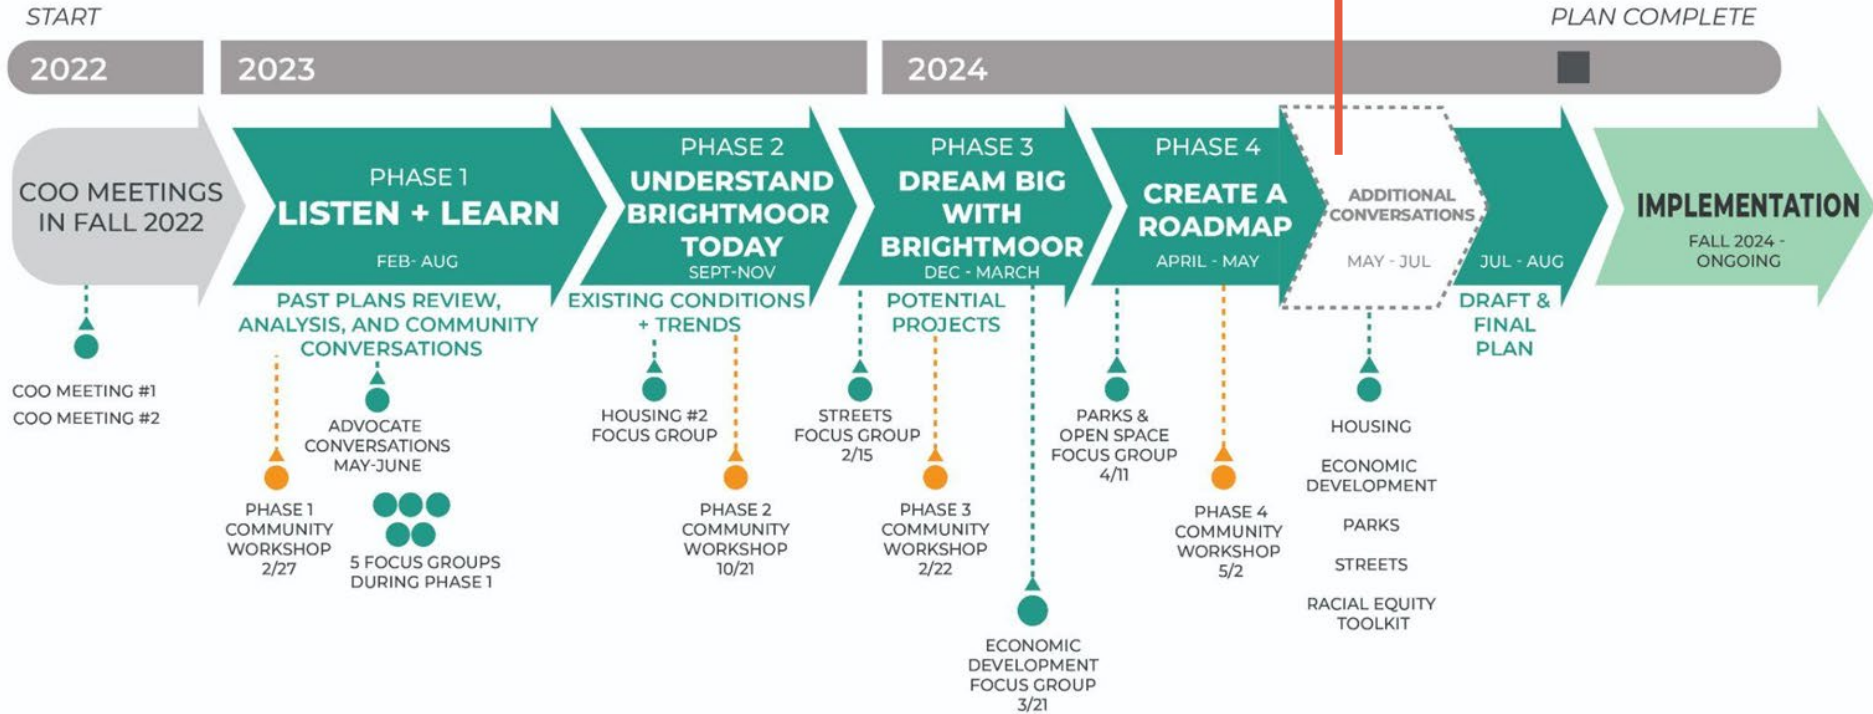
START

PLAN COMPLETE

2022

2023

2024

COO MEETINGS IN FALL 2022

PHASE 1
LISTEN + LEARN
FEB- AUG

PHASE 2
UNDERSTAND BRIGHTMOOR TODAY
SEPT-NOV

PHASE 3
DREAM BIG WITH BRIGHTMOOR
DEC - MARCH

PHASE 4
CREATE A ROADMAP
APRIL - MAY

ADDITIONAL CONVERSATIONS
MAY - JUL

JUL - AUG

IMPLEMENTATION
FALL 2024 - ONGOING

PAST PLANS REVIEW, ANALYSIS, AND COMMUNITY CONVERSATIONS

EXISTING CONDITIONS + TRENDS

POTENTIAL PROJECTS

DRAFT & FINAL PLAN

COO MEETING #1
COO MEETING #2

ADVOCATE CONVERSATIONS MAY-JUNE

PHASE 1 COMMUNITY WORKSHOP 2/27

5 FOCUS GROUPS DURING PHASE 1

HOUSING #2 FOCUS GROUP

PHASE 2 COMMUNITY WORKSHOP 10/21

STREETS FOCUS GROUP 2/15

PHASE 3 COMMUNITY WORKSHOP 2/22

ECONOMIC DEVELOPMENT FOCUS GROUP 3/21

PARKS & OPEN SPACE FOCUS GROUP 4/11

PHASE 4 COMMUNITY WORKSHOP 5/2

HOUSING

ECONOMIC DEVELOPMENT

PARKS

STREETS

RACIAL EQUITY TOOLKIT